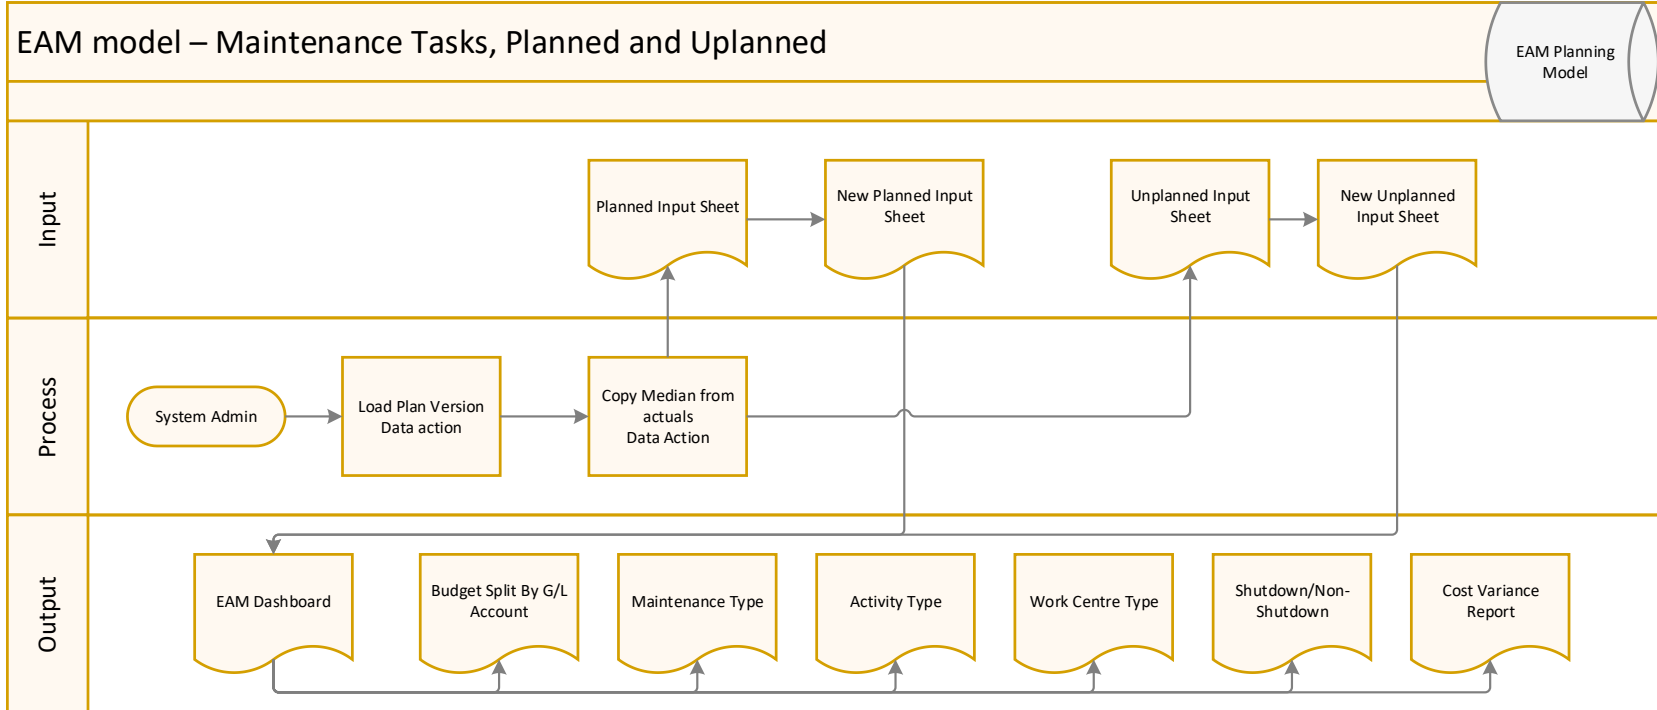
EAM model – Maintenance Tasks, Planned and Uplanned

EAM Planning Model

Input

Planned Input Sheet

New Planned Input Sheet

Unplanned Input Sheet

New Unplanned Input Sheet

Process

System Admin

Load Plan Version Data action

Copy Median from actuals Data Action

Output

EAM Dashboard

Budget Split By G/L Account

Maintenance Type

Activity Type

Work Centre Type

Shutdown/Non-Shutdown

Cost Variance Report